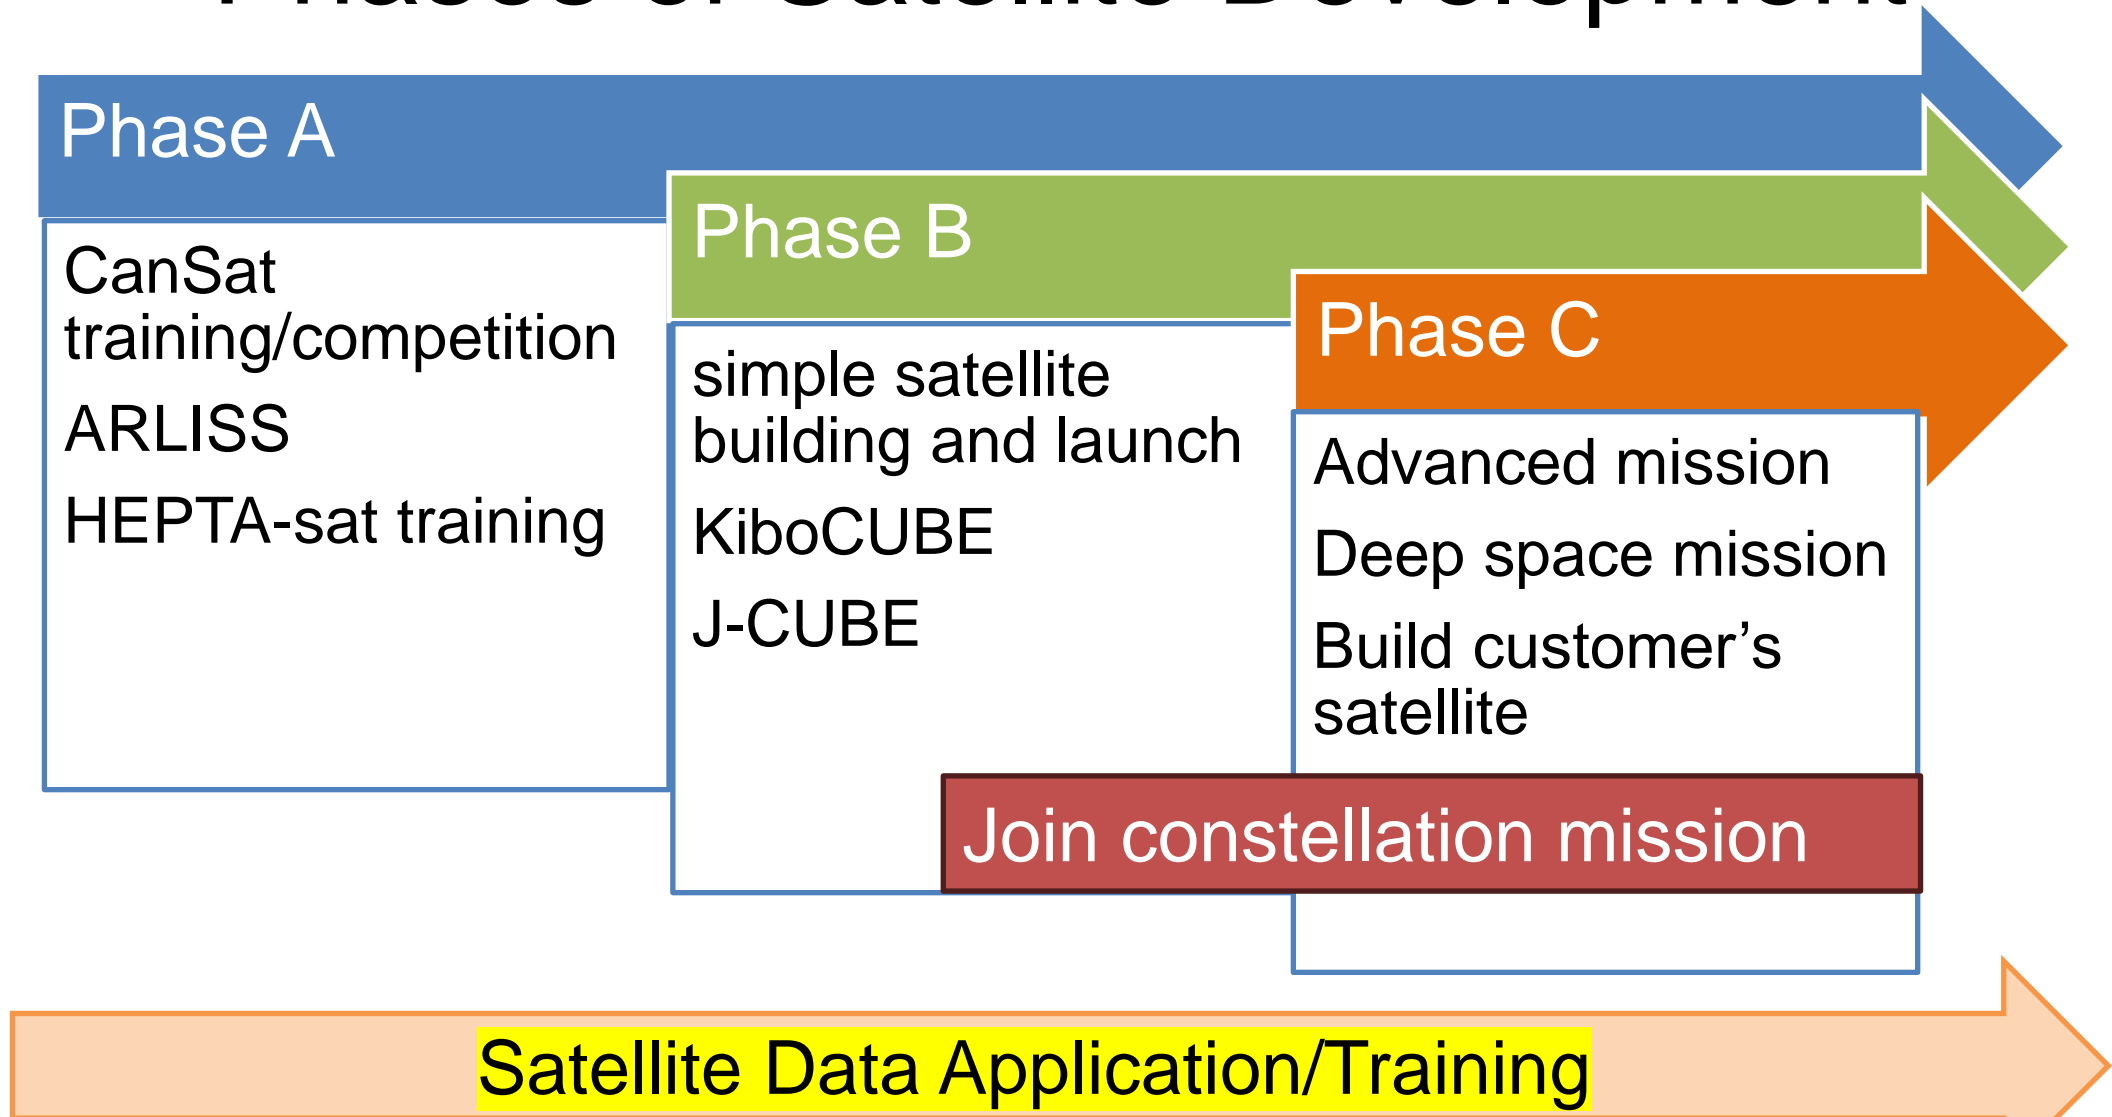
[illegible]

Phase A

CanSat training/competition

ARLISS

HEPTA-sat training

Phase B

simple satellite building and launch

KiboCUBE

J-CUBE

Phase C

Advanced mission

Deep space mission

Build customer’s satellite

Join constellation mission

Satellite Data Application/Training